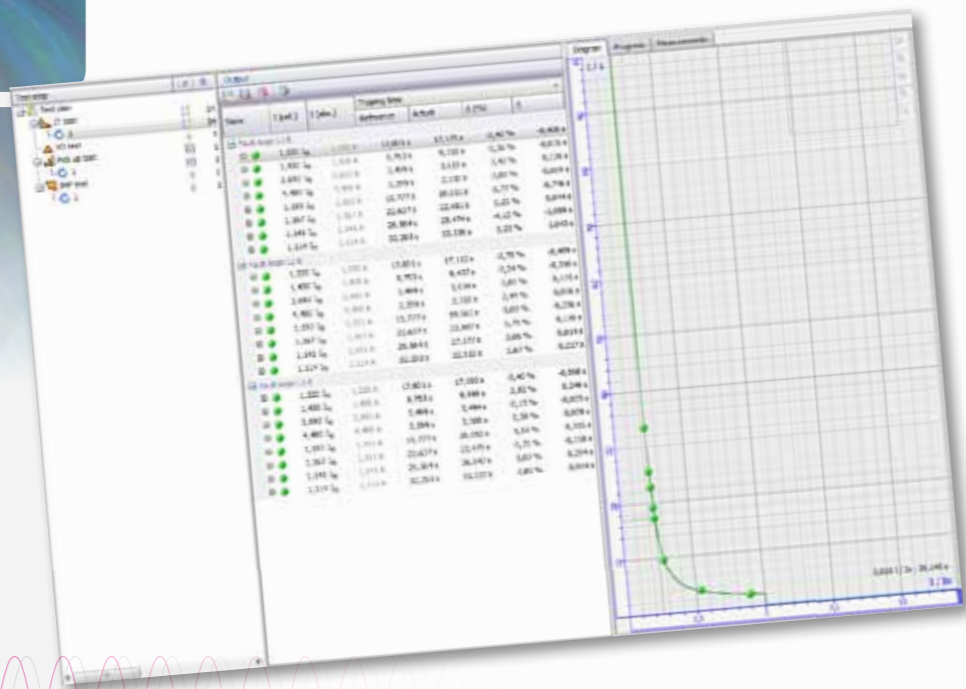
Test setup
Test plan
Output
Diagram
Progress
Measurements
Name
I (ref.)
I (abs.)
Tripping time
Reference
Actual
Δ (%)
Δ
Fault loop L1-E
1,333 $I_N$
13,803 s
17,170 s
-0,40 %
-0,408 s
1,400 $I_N$
8,753 s
1,600 $I_N$
3,406 s
1,800 $I_N$
2,259 s
2,000 $I_N$
15,777 s
1,183 $I_N$
22,627 s
1,367 $I_N$
26,984 s
1,143 $I_N$
32,203 s
1,114 $I_N$
Fault loop L2-E
1,333 $I_N$
17,803 s
17,102 s
-0,75 %
-0,409 s
1,400 $I_N$
8,753 s
3,406 s
2,259 s
15,777 s
22,627 s
26,984 s
32,203 s
Fault loop L3-E
1,333 $I_N$
17,803 s
17,000 s
-0,40 %
-0,558 s
1,400 $I_N$
8,753 s
3,466 s
2,259 s
15,777 s
22,627 s
26,984 s
32,203 s
t / s
I / In
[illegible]